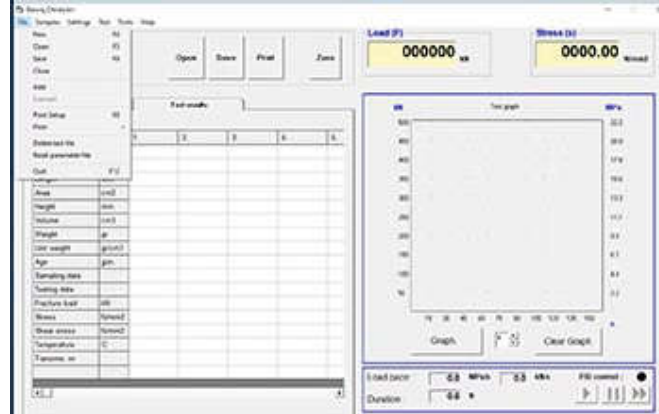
Bearing Datalogger

File Samples Settings Test Tools Help

New
Open
Save
Close

Add
Remove

Print Setup
Print

Deleted file
Read parameter file

Quit

Open Save Print Zero

Load (F)
000000 kN

Stress (s)
0000.00 N/mm2

Test results

| | 1 | 2 | 3 | 4 | 5 |
|---|---|---|---|---|---|
| Length | | | | | |
| Area | cm2 | | | | |
| Height | mm | | | | |
| Volume | cm3 | | | | |
| Weight | gr | | | | |
| Unit weight | gr/cm3 | | | | |
| Age | gün | | | | |
| Sampling date | | | | | |
| Testing date | | | | | |
| Fracture load | kN | | | | |
| Stress | N/mm2 | | | | |
| Shear stress | N/mm2 | | | | |
| Temperature | C | | | | |
| Transverse, ze | | | | | |

kN
Test graph
MPa

Graph
Clear Graph

Load pace 0.0 MPa/s 0.0 kN/s
Duration 0.0 s
PID control :